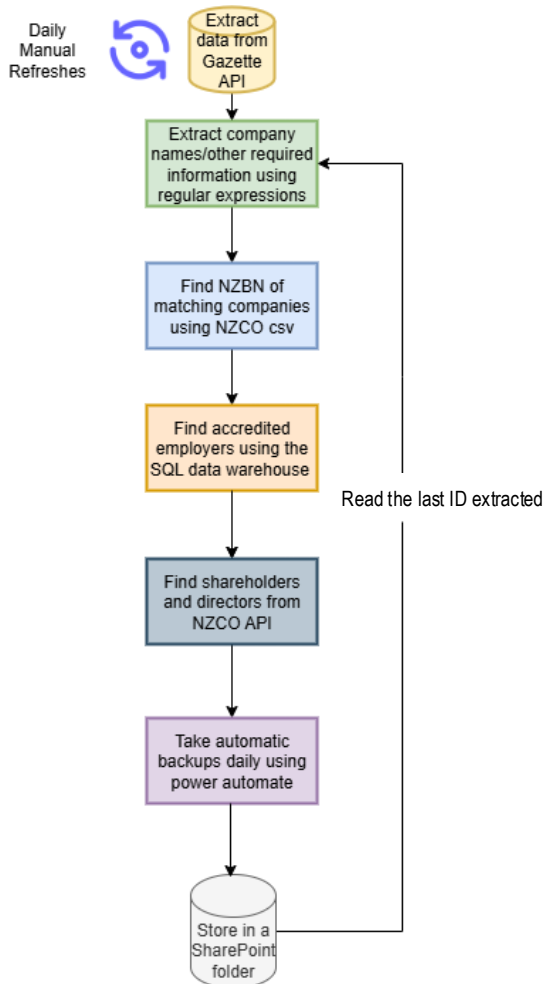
Daily Manual Refreshes

Extract data from Gazette API

Extract company names/other required information using regular expressions

Find NZBN of matching companies using NZCO csv

Find accredited employers using the SQL data warehouse

Find shareholders and directors from NZCO API

Take automatic backups daily using power automate

Store in a SharePoint folder

Read the last ID extracted